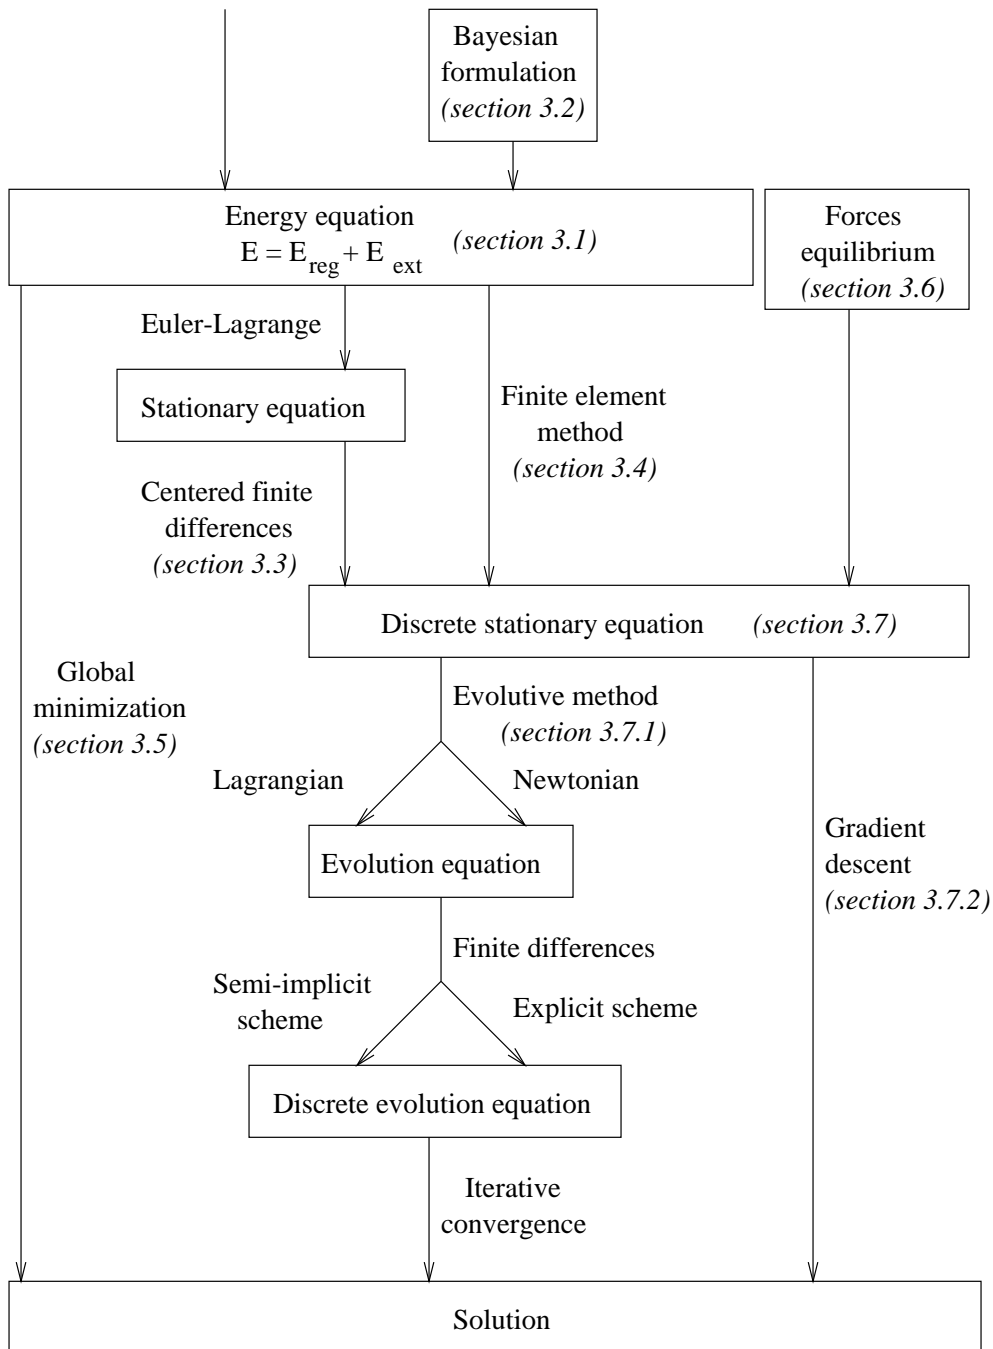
Bayesian formulation
(section 3.2)

Energy equation
$E = E_{reg} + E_{ext}$ (section 3.1)

Forces equilibrium
(section 3.6)

Euler-Lagrange

Stationary equation

Finite element method
(section 3.4)

Centered finite differences
(section 3.3)

Discrete stationary equation (section 3.7)

Global minimization
(section 3.5)

Evolutive method
(section 3.7.1)

Lagrangian

Newtonian

Evolution equation

Gradient descent
(section 3.7.2)

Finite differences

Semi-implicit scheme

Explicit scheme

Discrete evolution equation

Iterative convergence

Solution